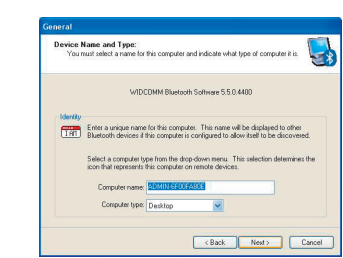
General

Device Name and Type:
You must select a name for this computer and indicate what type of computer it is.

WIDCOMM Bluetooth Software 5.5.0.4400

Identity

Enter a unique name for this computer. This name will be displayed to other Bluetooth devices if this computer is configured to allow itself to be discovered.

Select a computer type from the drop-down menu. This selection determines the icon that represents this computer on remote devices.

Computer name: ADMIN-6F00FA8DE

Computer type: Desktop

< Back | Next > | Cancel